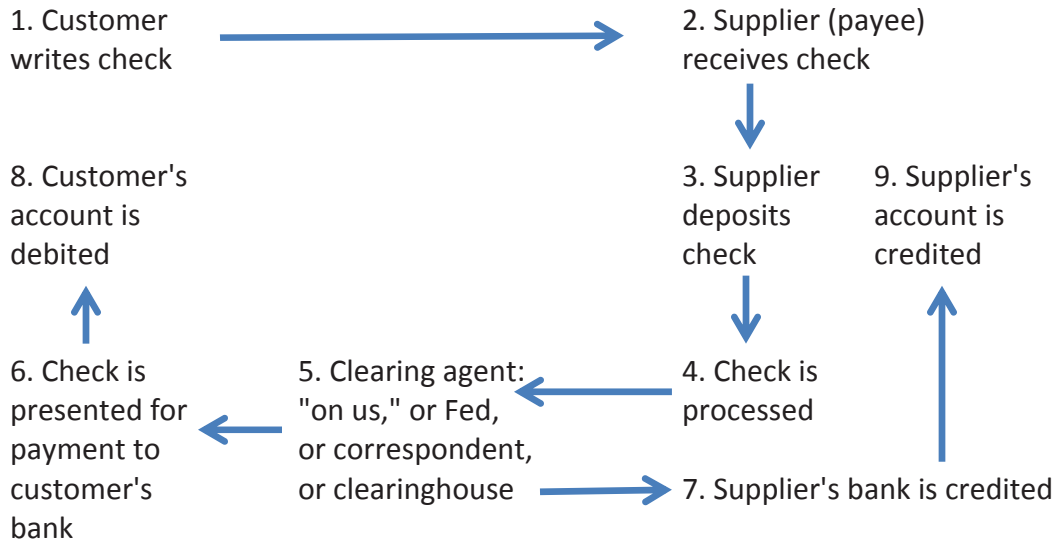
1. Customer writes check

2. Supplier (payee) receives check

8. Customer's account is debited

3. Supplier deposits check

9. Supplier's account is credited

6. Check is presented for payment to customer's bank

5. Clearing agent: "on us," or Fed, or correspondent, or clearinghouse

4. Check is processed

7. Supplier's bank is credited